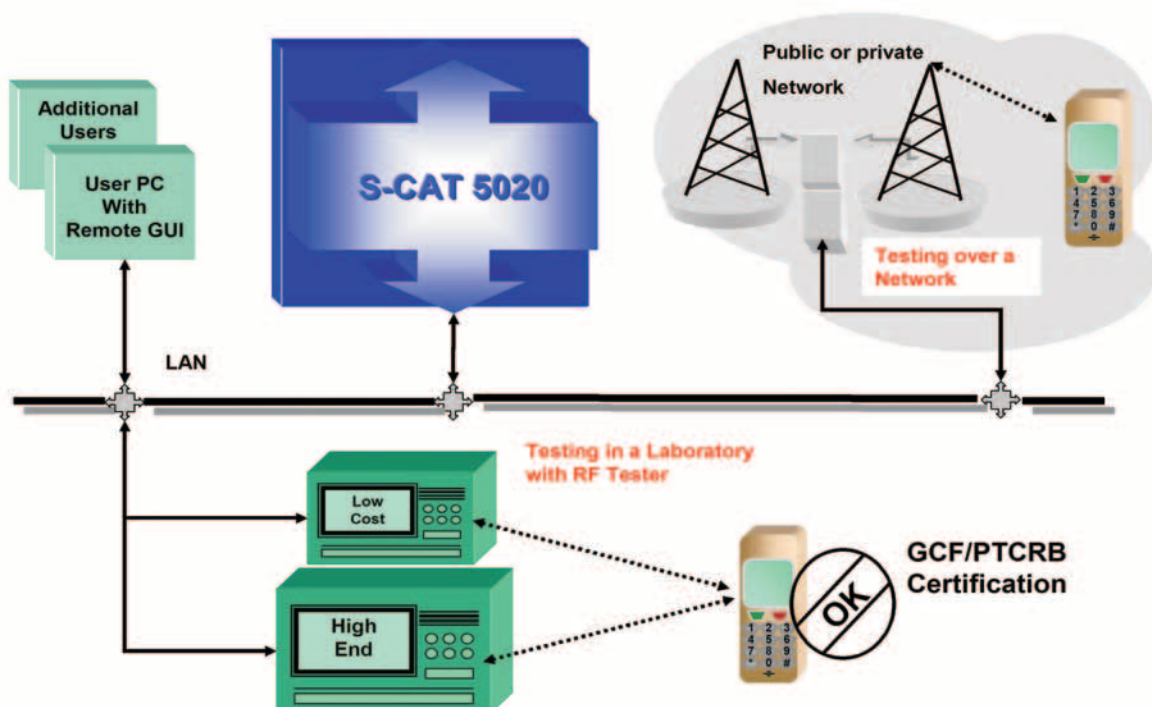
Additional Users

User PC With Remote GUI

S-CAT 5020

Public or private Network

Testing over a Network

LAN

Testing in a Laboratory with RF Tester

Low Cost

High End

GCF/PTCRB Certification

OK

1 2 3
4 5 6
7 8 9
* 0 #

1 2 3
4 5 6
7 8 9
* 0 #